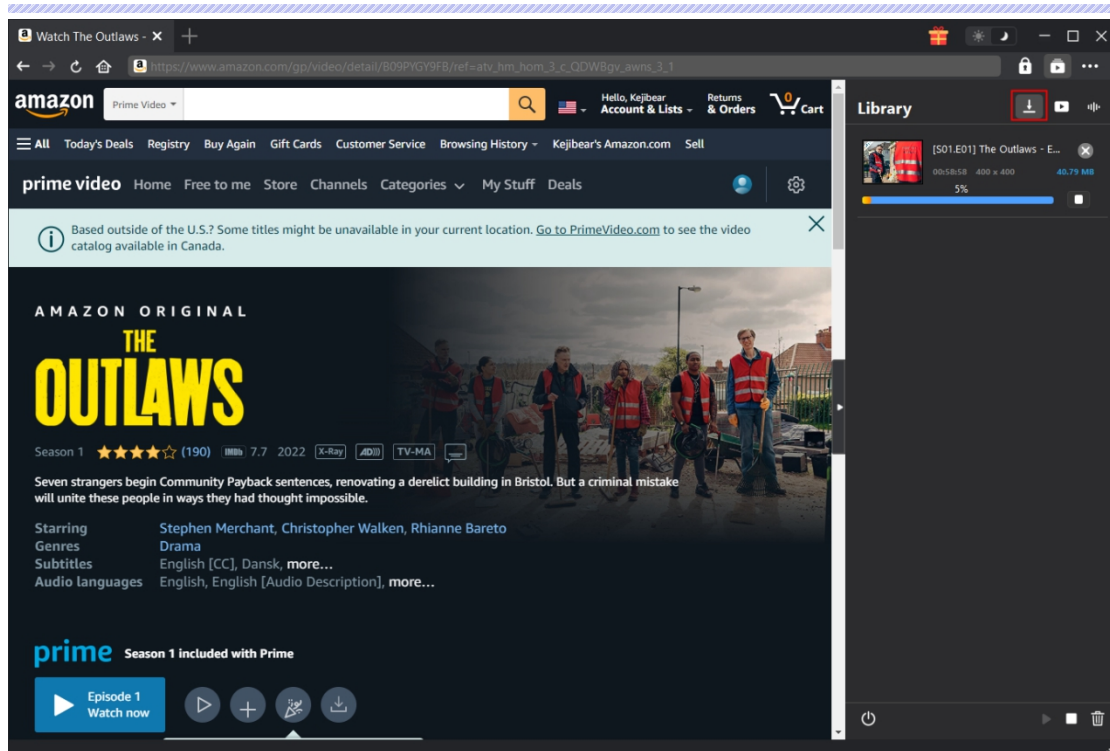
Watch The Outlaws - ×

https://www.amazon.com/gp/video/detail/B09PYGY9FB/ref=atv_hm_hom_3_c_QDW8gv_awns_3_1

amazon Prime Video

Hello, Kejibear Account & Lists Returns & Orders 0 Cart

All Today's Deals Registry Buy Again Gift Cards Customer Service Browsing History Kejibear's Amazon.com Sell

prime video Home Free to me Store Channels Categories My Stuff Deals

Based outside of the U.S.? Some titles might be unavailable in your current location. Go to PrimeVideo.com to see the video catalog available in Canada.

AMAZON ORIGINAL

THE OUTLAWS

Season 1 (190) IMDb 7.7 2022 X-Ray AD TV-MA

Seven strangers begin Community Payback sentences, renovating a derelict building in Bristol. But a criminal mistake will unite these people in ways they had thought impossible.

Starring Stephen Merchant, Christopher Walken, Rhianne Bareto
Genres Drama
Subtitles English [CC], Dansk, more...
Audio languages English, English [Audio Description], more...

prime Season 1 included with Prime

Episode 1 Watch now

Library

[S01.E01] The Outlaws - E...
00:58:58 400 x 400 40.79 MB
5%